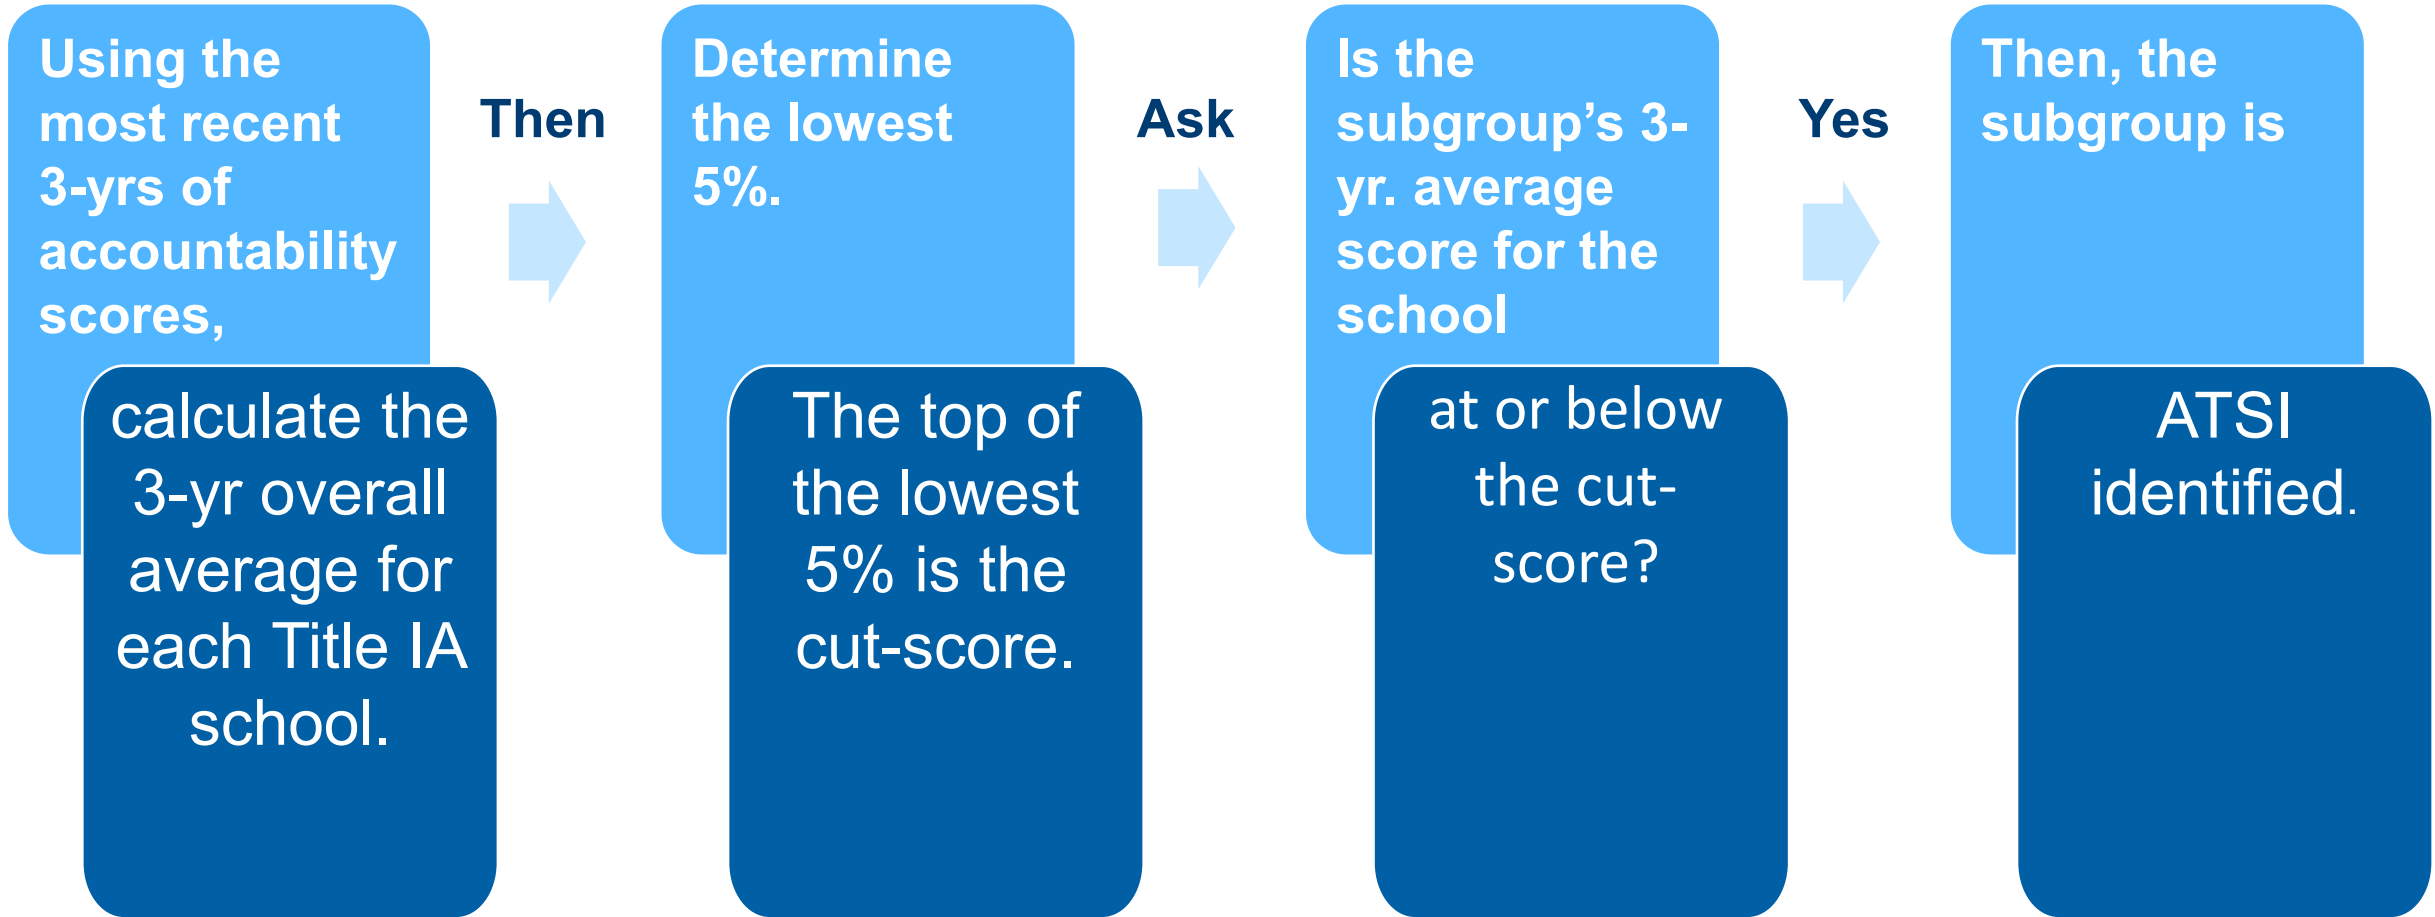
Using the most recent 3-yrs of accountability scores,

calculate the 3-yr overall average for each Title IA school.

Then

Determine the lowest 5%.

The top of the lowest 5% is the cut-score.

Ask

Is the subgroup’s 3-yr. average score for the school

at or below the cut-score?

Yes

Then, the subgroup is

ATSI identified.